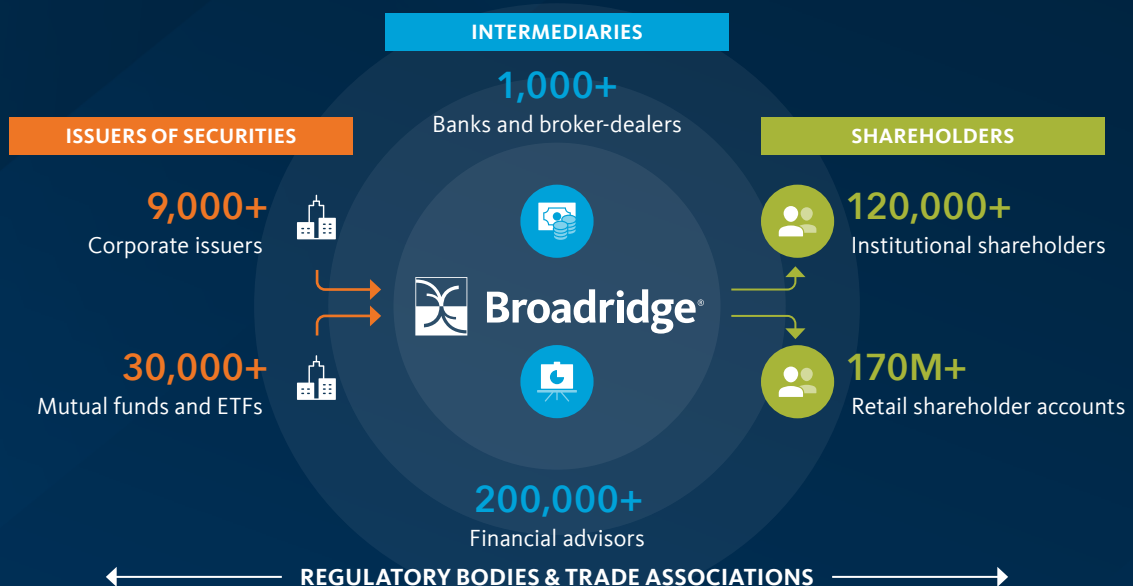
INTERMEDIARIES

1,000+
Banks and broker-dealers

ISSUERS OF SECURITIES

9,000+
Corporate issuers

30,000+
Mutual funds and ETFs

Broadridge®

SHAREHOLDERS

120,000+
Institutional shareholders

170M+
Retail shareholder accounts

200,000+
Financial advisors

REGULATORY BODIES & TRADE ASSOCIATIONS